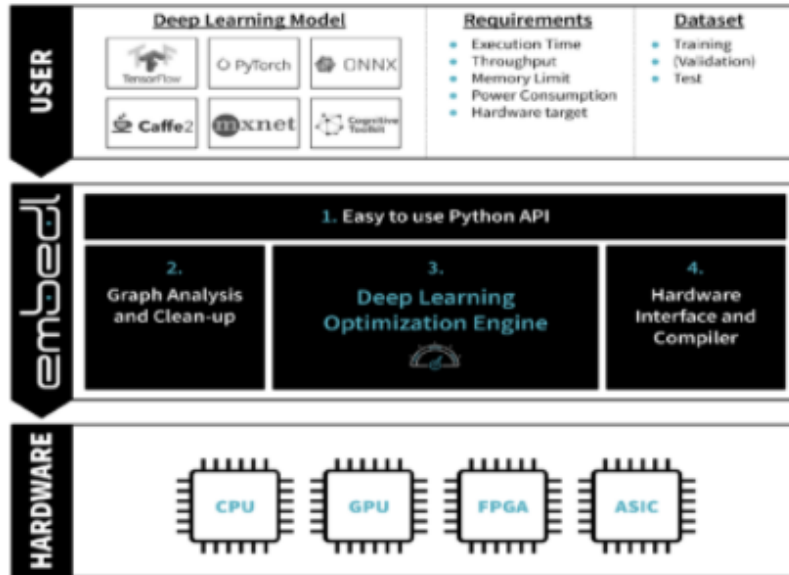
USER

Deep Learning Model

TensorFlow

PyTorch

ONNX

Caffe2

mxnet

Cognitive Toolkit

Requirements

- Execution Time
- Throughput
- Memory Limit
- Power Consumption
- Hardware target

Dataset

- Training
- (Validation)
- Test

embedl

1. Easy to use Python API

2. Graph Analysis and Clean-up

3. Deep Learning Optimization Engine

4. Hardware Interface and Compiler

HARDWARE

CPU

GPU

FPGA

ASIC